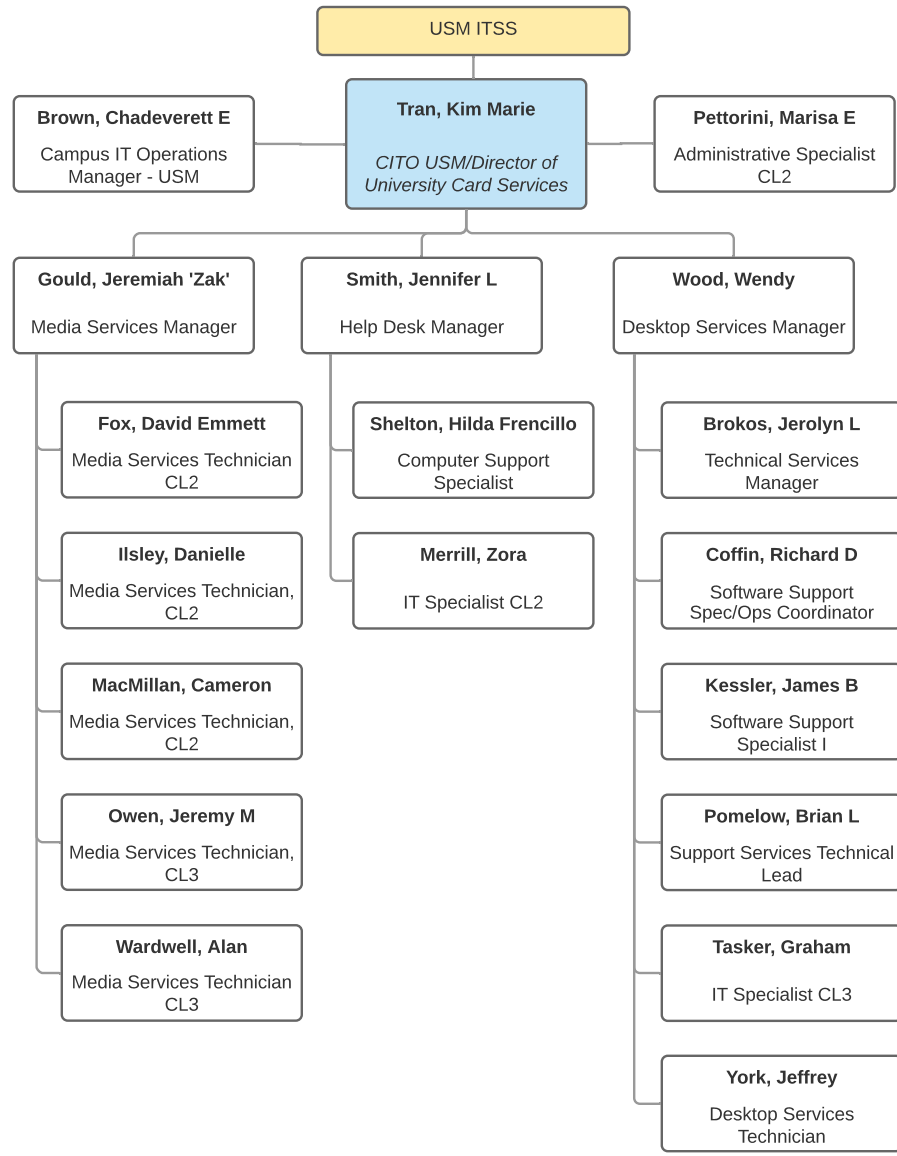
USM ITSS

Brown, Chadeverett E
Campus IT Operations Manager - USM

Tran, Kim Marie
CITO USM/Director of University Card Services

Pettorini, Marisa E
Administrative Specialist CL2

Gould, Jeremiah 'Zak'
Media Services Manager

Smith, Jennifer L
Help Desk Manager

Wood, Wendy
Desktop Services Manager

Fox, David Emmett
Media Services Technician CL2

Ilsley, Danielle
Media Services Technician, CL2

MacMillan, Cameron
Media Services Technician, CL2

Owen, Jeremy M
Media Services Technician, CL3

Wardwell, Alan
Media Services Technician CL3

Shelton, Hilda Frencillo
Computer Support Specialist

Merrill, Zora
IT Specialist CL2

Brokos, Jerolyn L
Technical Services Manager

Coffin, Richard D
Software Support Spec/Ops Coordinator

Kessler, James B
Software Support Specialist I

Pomelow, Brian L
Support Services Technical Lead

Tasker, Graham
IT Specialist CL3

York, Jeffrey
Desktop Services Technician